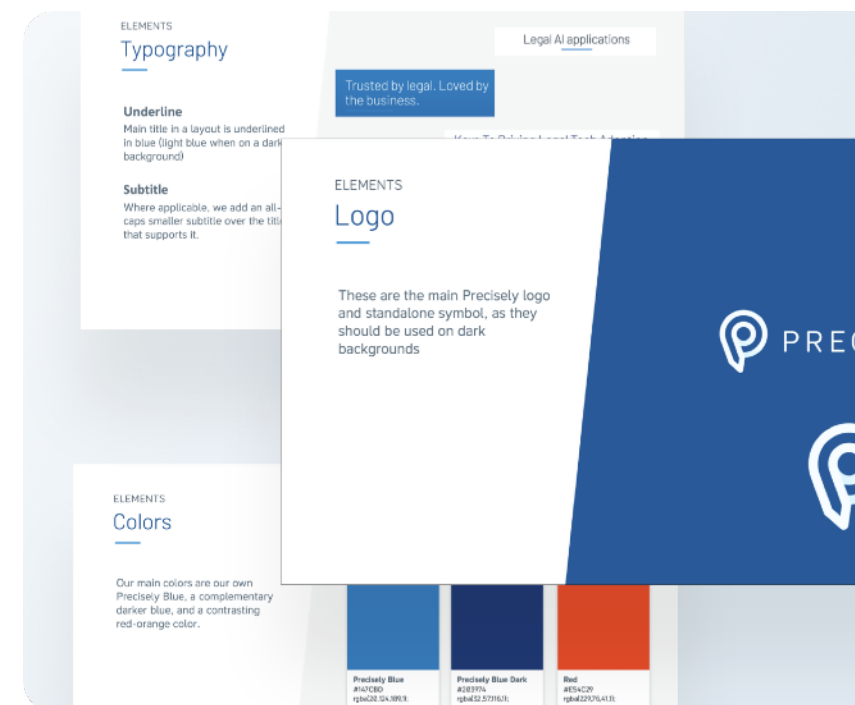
ELEMENTS
Typography

Underline
Main title in a layout is underlined in blue (light blue when on a dark background)

Subtitle
Where applicable, we add an all-caps smaller subtitle over the title that supports it.

Legal AI applications

Trusted by legal. Loved by the business.

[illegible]

ELEMENTS
Logo

These are the main Precisely logo and standalone symbol, as they should be used on dark backgrounds

PREC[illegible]

ELEMENTS
Colors

Our main colors are our own Precisely Blue, a complementary darker blue, and a contrasting red-orange color.

Precisely Blue
#147CBD
rgba(20,124,189,1);

Precisely Blue Dark
#203974
rgba(32,57,116,1);

Red
#E54C29
rgba(229,76,41,1);